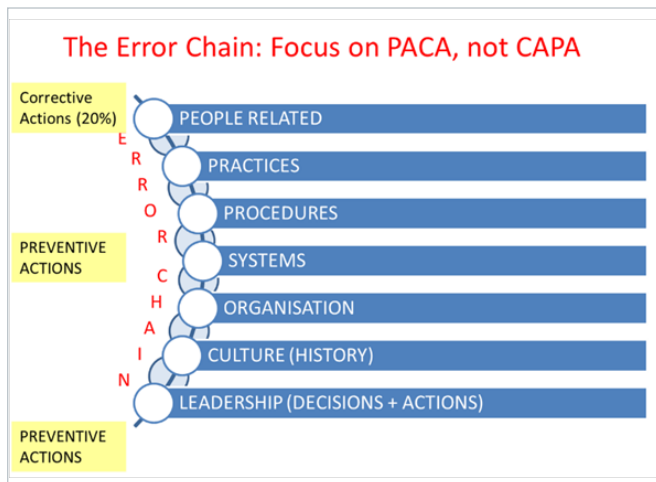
The Error Chain: Focus on PACA, not CAPA

Corrective Actions (20%)

PREVENTIVE ACTIONS

PREVENTIVE ACTIONS

E R R O R C H A I N

PEOPLE RELATED

PRACTICES

PROCEDURES

SYSTEMS

ORGANISATION

CULTURE (HISTORY)

LEADERSHIP (DECISIONS + ACTIONS)